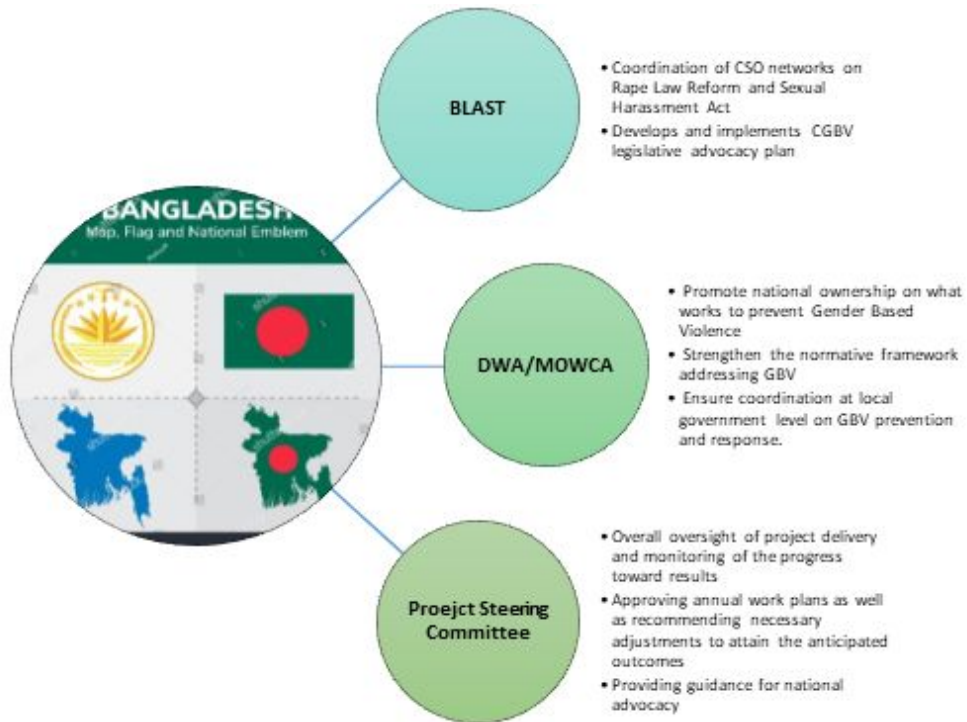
BANGLADESH
Map, Flag and National Emblem

BLAST

• Coordination of CSO networks on Rape Law Reform and Sexual Harassment Act
• Develops and implements CGBV legislative advocacy plan

DWA/MOWCA

• Promote national ownership on what works to prevent Gender Based Violence
• Strengthen the normative framework addressing GBV
• Ensure coordination at local government level on GBV prevention and response.

Proejct Steering Committee

• Overall oversight of project delivery and monitoring of the progress toward results
• Approving annual work plans as well as recommending necessary adjustments to attain the anticipated outcomes
• Providing guidance for national advocacy